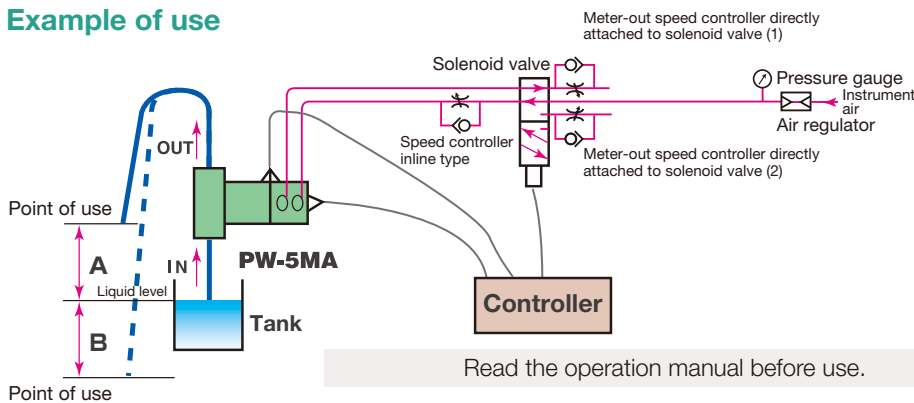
Example of use

Meter-out speed controller directly attached to solenoid valve (1)

Solenoid valve

Pressure gauge

Instrument air

Air regulator

Speed controller inline type

Meter-out speed controller directly attached to solenoid valve (2)

OUT

Point of use

A

IN

PW-5MA

Liquid level

B

Tank

Controller

Read the operation manual before use.

Point of use